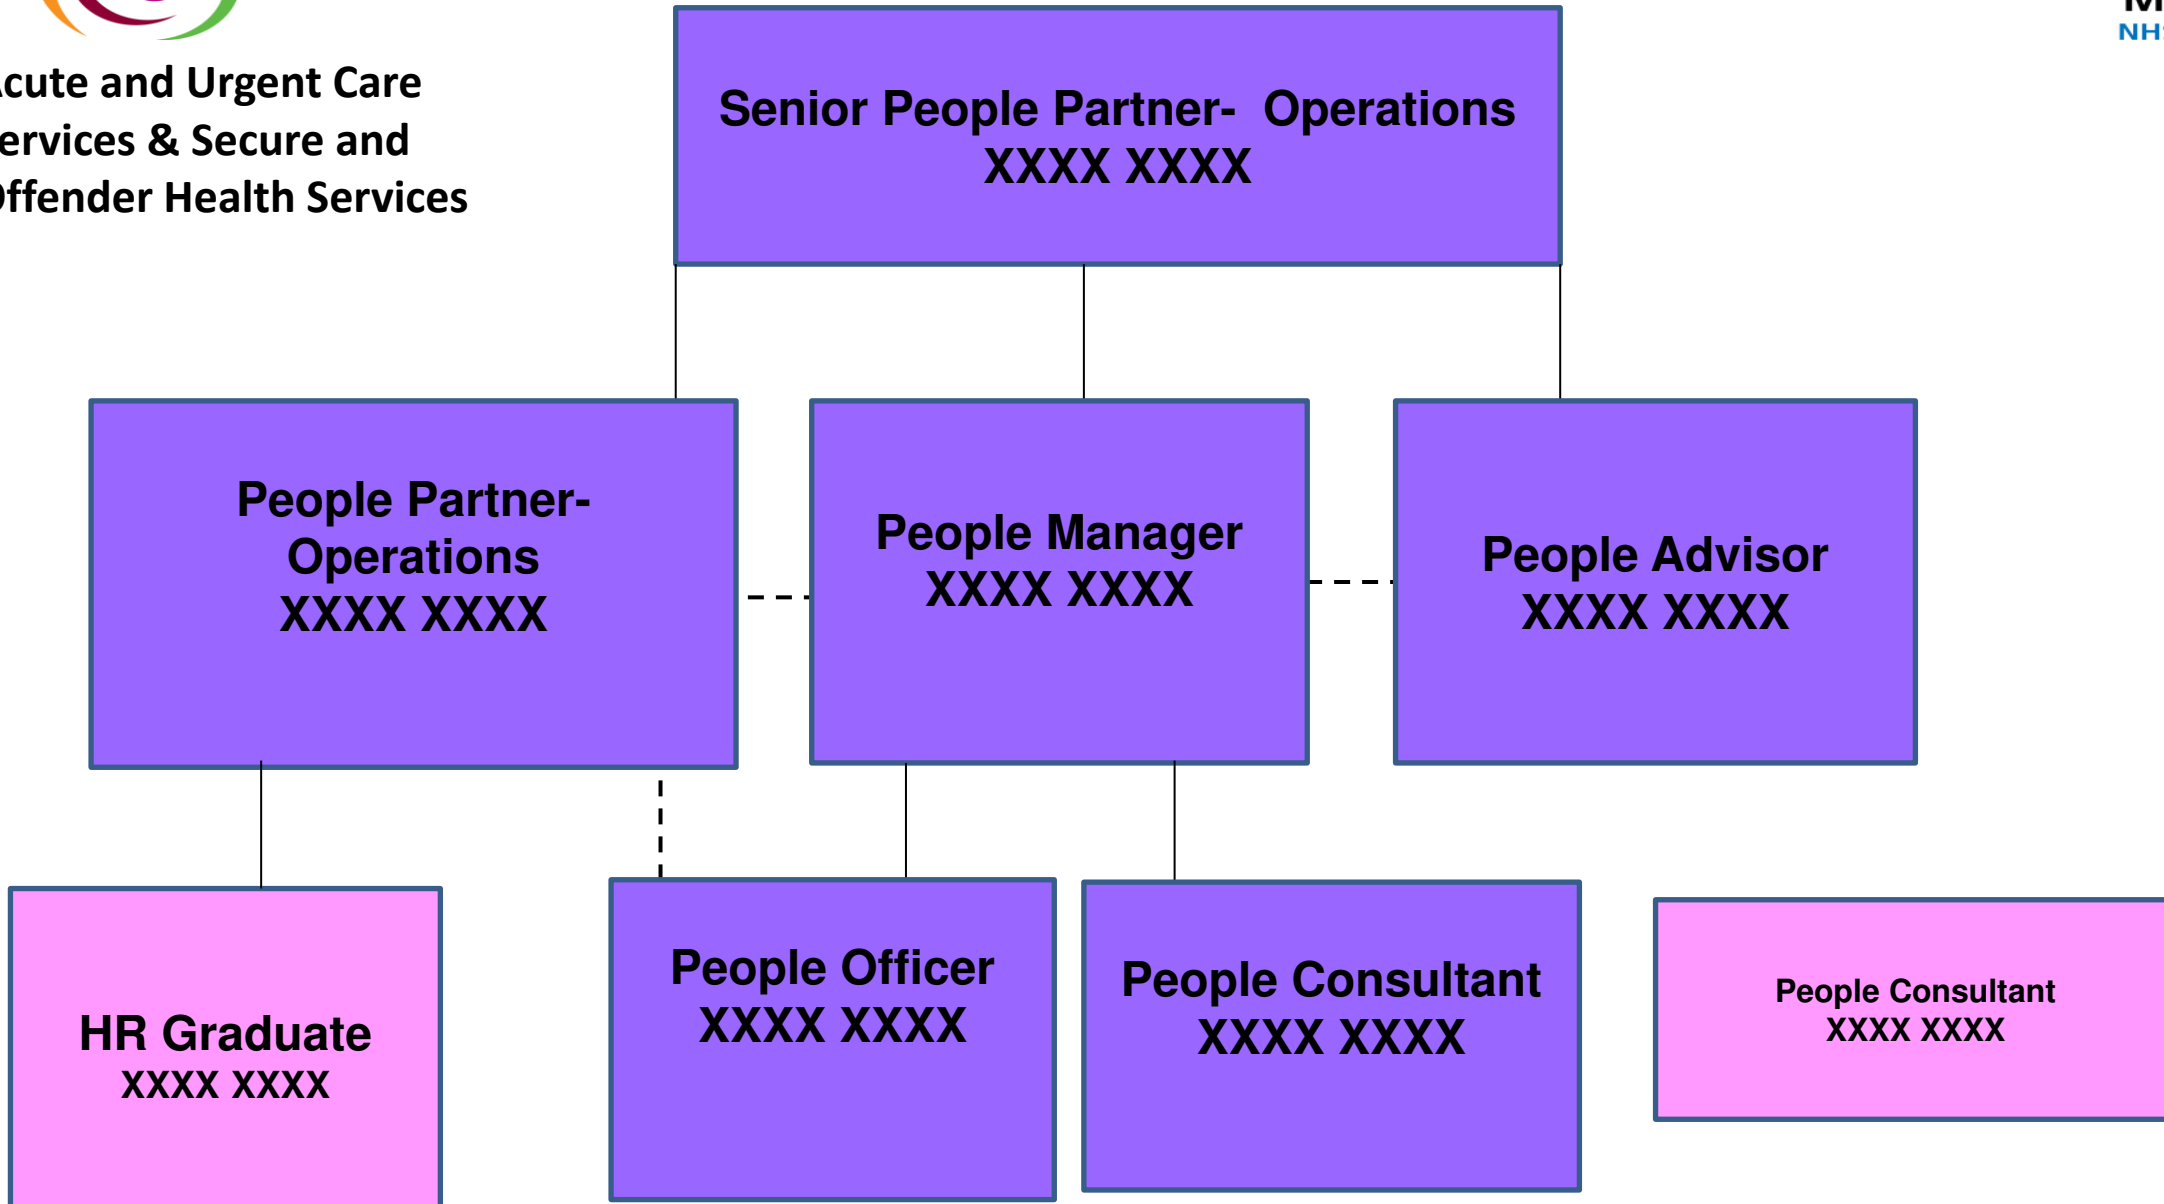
cute and Urgent Care ervices & Secure and ffender Health Services

M
NH

Senior People Partner- Operations
XXXX XXXX

People Partner- Operations
XXXX XXXX

People Manager
XXXX XXXX

People Advisor
XXXX XXXX

HR Graduate
XXXX XXXX

People Officer
XXXX XXXX

People Consultant
XXXX XXXX

People Consultant
XXXX XXXX